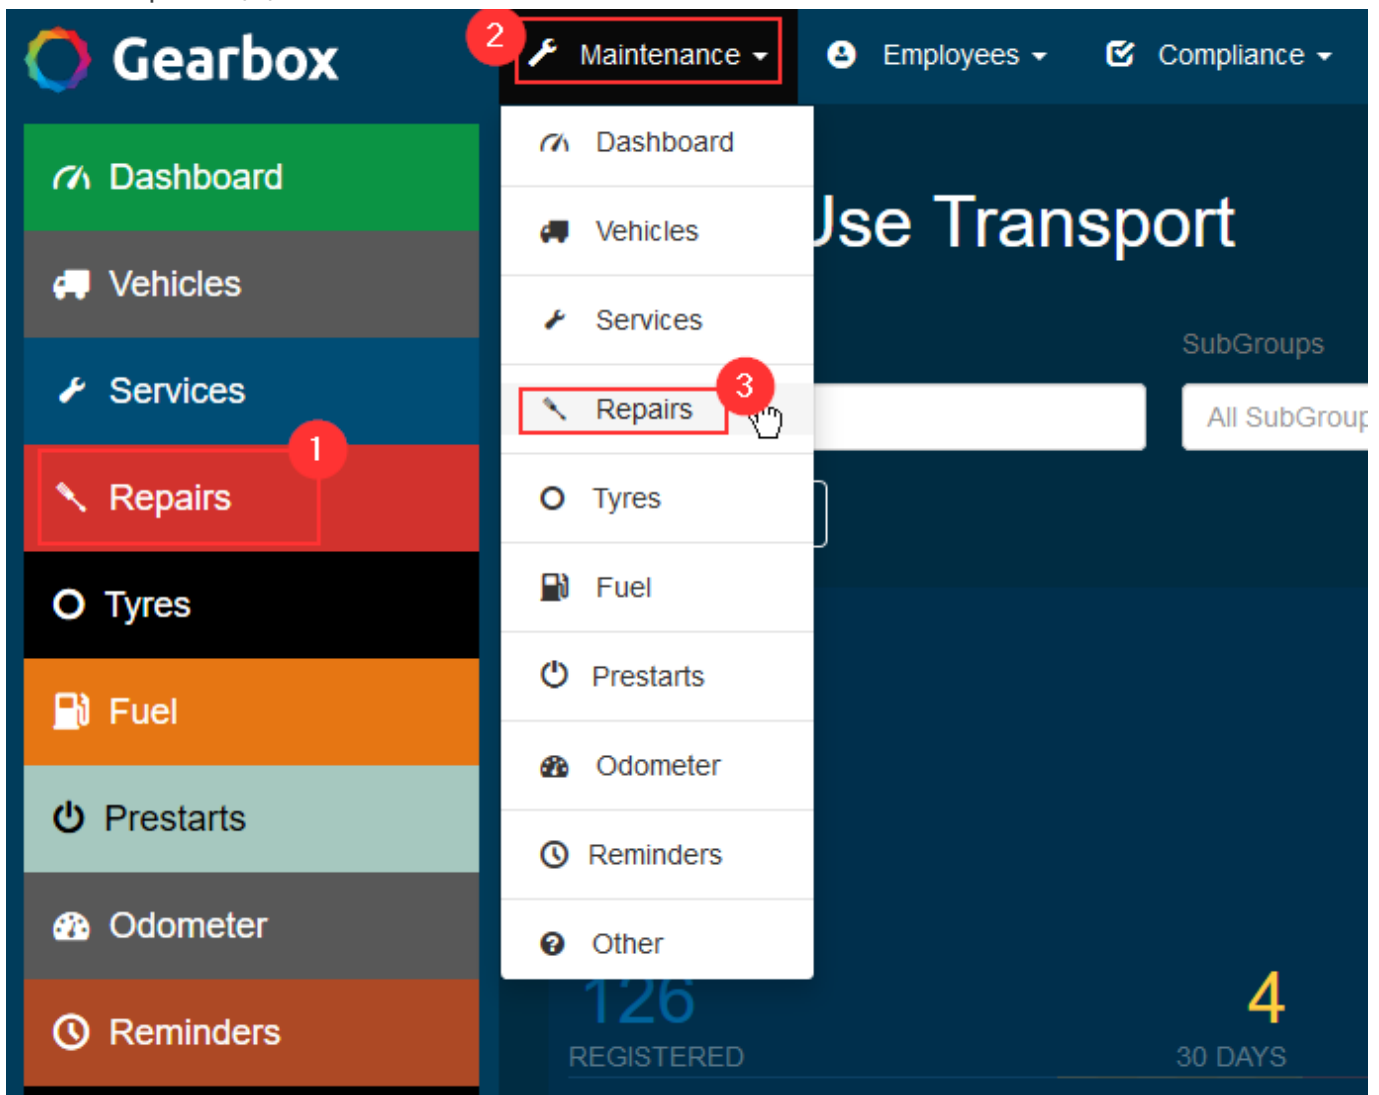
Gearbox

2 Maintenance Employees Compliance

Dashboard
Vehicles
Services
1 Repairs
Tyres
Fuel
Prestarts
Odometer
Reminders

Dashboard
Vehicles
Services
Repairs 3
Tyres
Fuel
Prestarts
Odometer
Reminders
Other

Jse Transport

SubGroups

All SubGroup

126
REGISTERED

4
30 DAYS